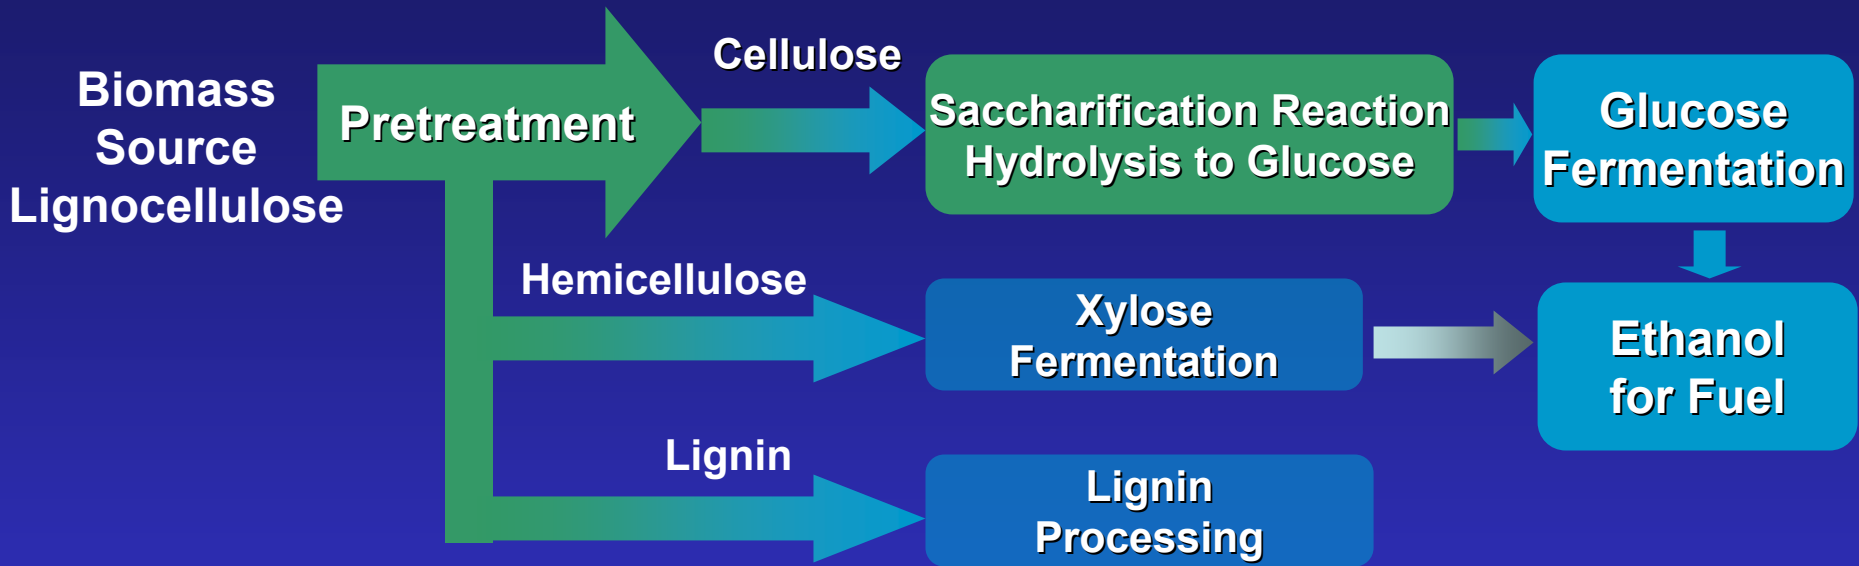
Biomass Source Lignocellulose

Pretreatment

Cellulose

Saccharification Reaction Hydrolysis to Glucose

Glucose Fermentation

Hemicellulose

Xylose Fermentation

Ethanol for Fuel

Lignin

Lignin Processing